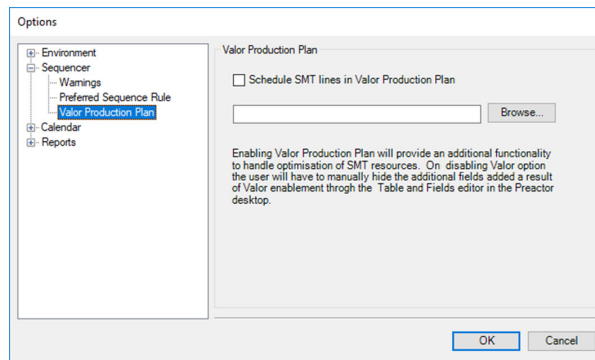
Options

Environment
Sequencer
Warnings
Preferred Sequence Rule
Valor Production Plan
Calendar
Reports

Valor Production Plan

Schedule SMT lines in Valor Production Plan

Browse...

Enabling Valor Production Plan will provide an additional functionality to handle optimisation of SMT resources. On disabling Valor option the user will have to manually hide the additional fields added a result of Valor enablement throgh the Table and Fields editor in the Preactor desktop.

OK
Cancel